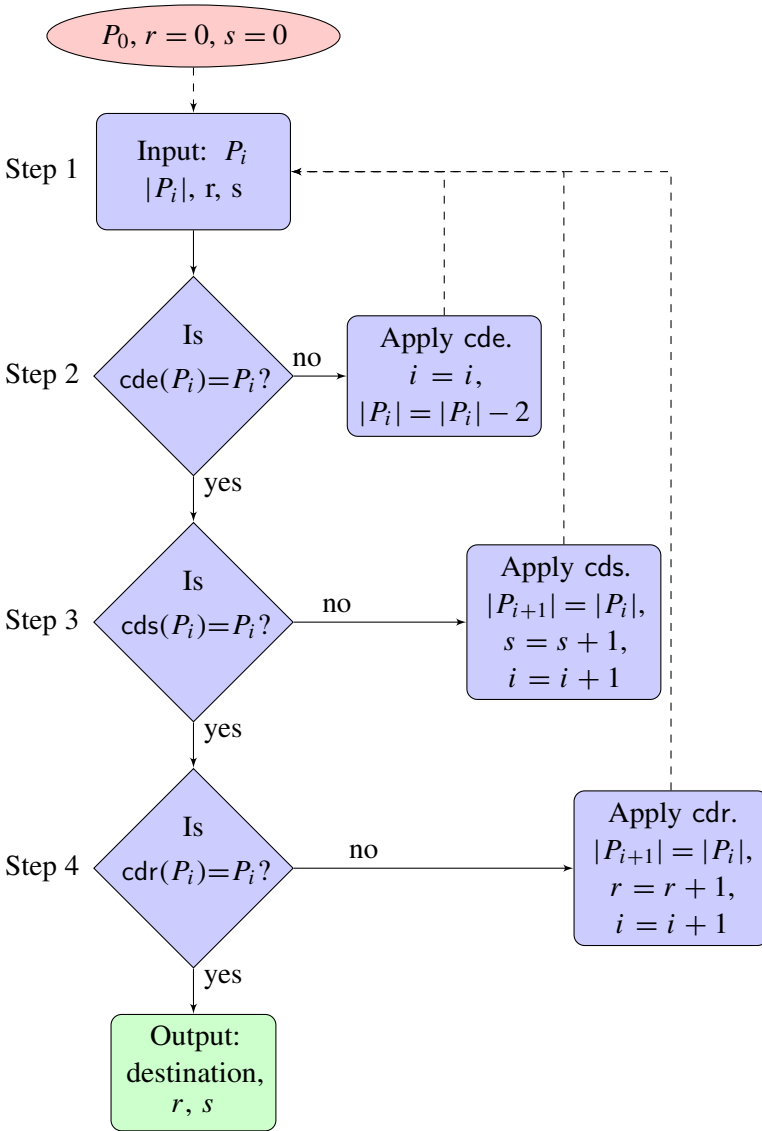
$P_0$, $r = 0$, $s = 0$

Step 1

Input: $P_i$
$|P_i|$, r, s

Step 2

Is
cde($P_i$)=$P_i$?

no

Apply cde.
$i = i$,
$|P_i| = |P_i| - 2$

yes

Step 3

Is
cds($P_i$)=$P_i$?

no

Apply cds.
$|P_{i+1}| = |P_i|$,
$s = s + 1$,
$i = i + 1$

yes

Step 4

Is
cdr($P_i$)=$P_i$?

no

Apply cdr.
$|P_{i+1}| = |P_i|$,
$r = r + 1$,
$i = i + 1$

yes

Output:
destination,
$r$, $s$